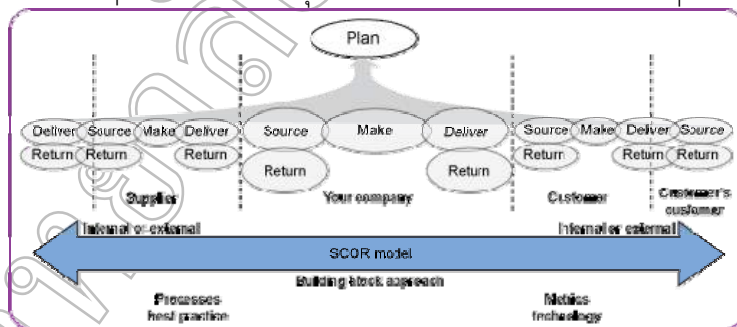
Plan

Deliver Source Make Deliver Source Make Deliver Source Make Deliver Source

Return Return Return Return Return Return Return Return

Supplier

Your company

Customer

Customer's customer

Internal or external

Internal or external

SCOR model

Building block approach

Processes best practice

Metrics technology